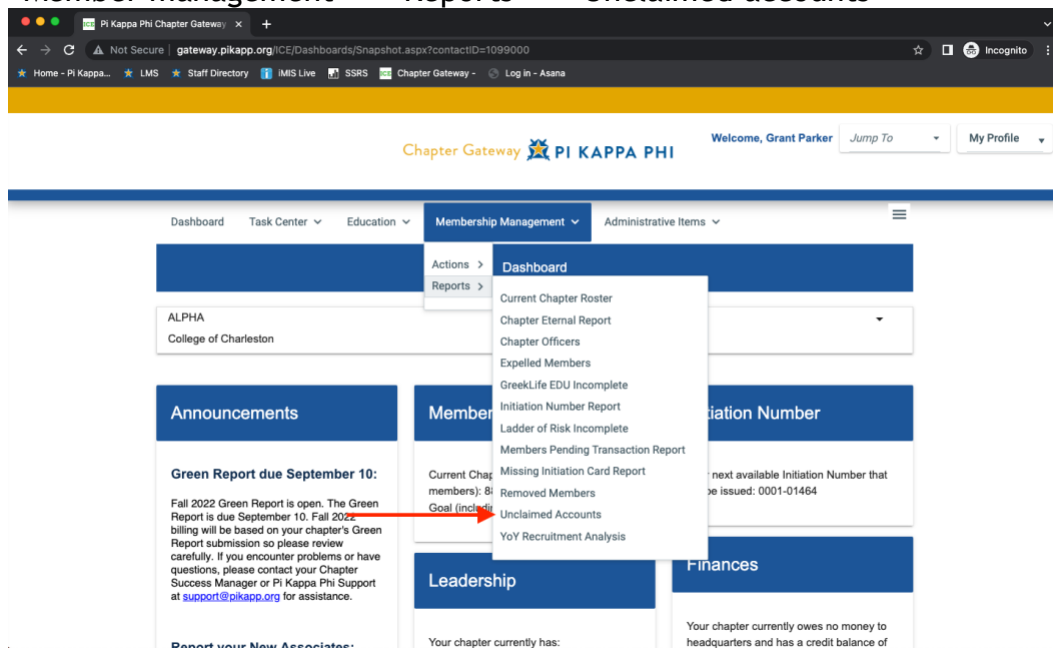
Pi Kappa Phi Chapter Gateway ×

Not Secure | gateway.pikapp.org/ICE/Dashboards/Snapshot.aspx?contactID=1099000

Incognito

Home - Pi Kappa... LMS Staff Directory iMIS Live SSRS Chapter Gateway - Log in - Asana

Chapter Gateway PI KAPPA PHI

Welcome, Grant Parker Jump To My Profile

Dashboard Task Center Education Membership Management Administrative Items

Actions >
Reports >

Dashboard
Current Chapter Roster
Chapter Eternal Report
Chapter Officers
Expelled Members
GreekLife EDU Incomplete
Initiation Number Report
Ladder of Risk Incomplete
Members Pending Transaction Report
Missing Initiation Card Report
Removed Members
Unclaimed Accounts
YoY Recruitment Analysis

ALPHA
College of Charleston

Announcements

Green Report due September 10:

Fall 2022 Green Report is open. The Green Report is due September 10. Fall 2022 billing will be based on your chapter's Green Report submission so please review carefully. If you encounter problems or have questions, please contact your Chapter Success Manager or Pi Kappa Phi Support at support@pikapp.org for assistance.

Report your New Associates:

Member

Current Chap members): 8 Goal (includ

Leadership

Your chapter currently has:

itiation Number

next available Initiation Number that be issued: 0001-01464

Finances

Your chapter currently owes no money to headquarters and has a credit balance of